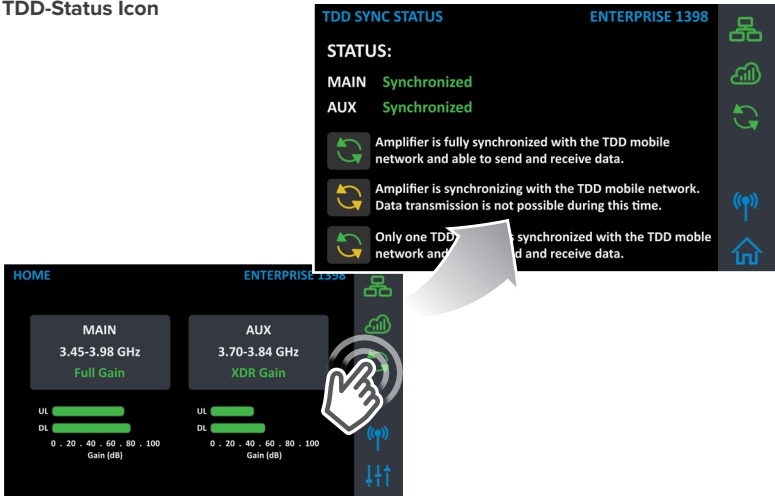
TDD-Status Icon

TDD SYNC STATUS
ENTERPRISE 1398

STATUS:

MAIN Synchronized
AUX Synchronized

Amplifier is fully synchronized with the TDD mobile network and able to send and receive data.

Amplifier is synchronizing with the TDD mobile network. Data transmission is not possible during this time.

Only one TDD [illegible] synchronized with the TDD moble network and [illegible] and receive data.

HOME
ENTERPRISE 1398

MAIN
3.45-3.98 GHz
Full Gain

AUX
3.70-3.84 GHz
XDR Gain

UL
DL
0 . 20 . 40 . 60 . 80 . 100
Gain (dB)

UL
DL
0 . 20 . 40 . 60 . 80 . 100
Gain (dB)